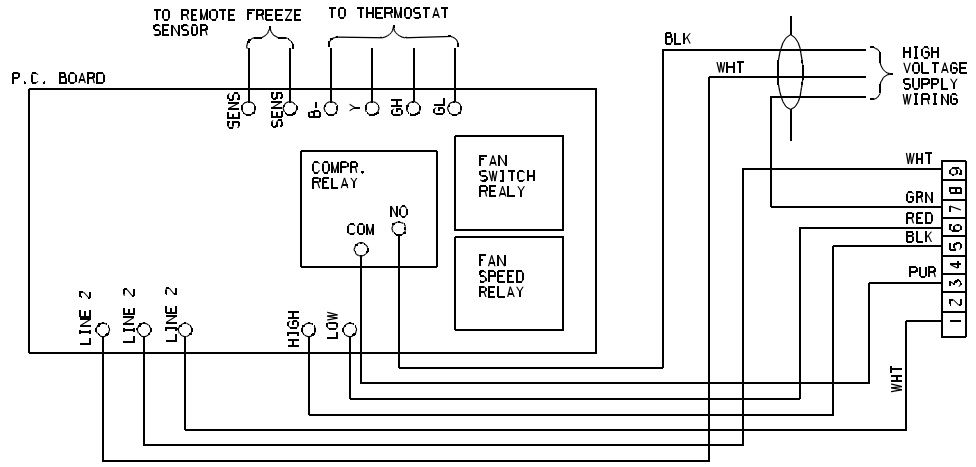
TO REMOTE FREEZE SENSOR

TO THERMOSTAT

P.C. BOARD

SENS SENS B- Y GH GL

BLK

WHT

HIGH VOLTAGE SUPPLY WIRING

COMPR. RELAY

COM NO

FAN SWITCH REALY

FAN SPEED RELAY

WHT

GRN

RED

BLK

PUR

9 8 7 6 5 4 3 2 1

LINE 2 LINE 2 LINE 2

HIGH LOW

WHT